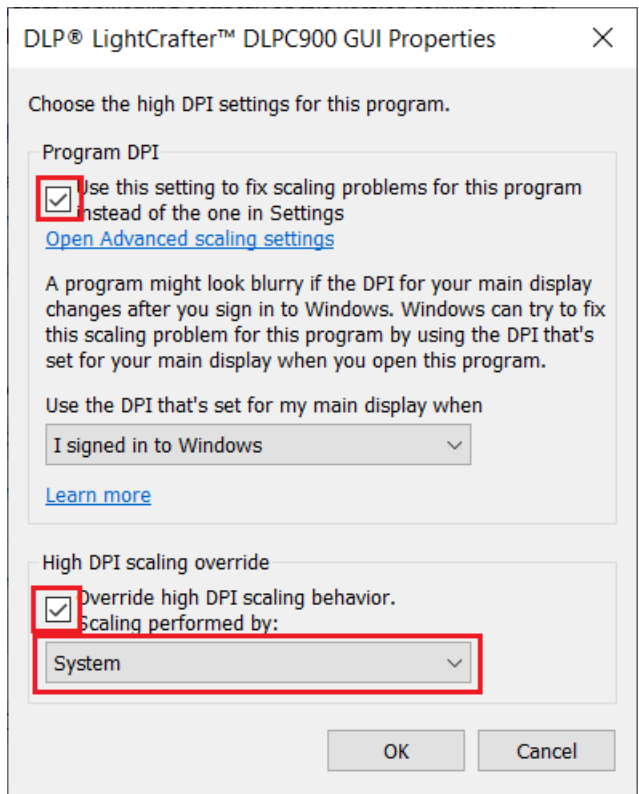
DLP® LightCrafter™ DLPC900 GUI Properties

Choose the high DPI settings for this program.

Program DPI

Use this setting to fix scaling problems for this program instead of the one in Settings

Open Advanced scaling settings

A program might look blurry if the DPI for your main display changes after you sign in to Windows. Windows can try to fix this scaling problem for this program by using the DPI that's set for your main display when you open this program.

Use the DPI that's set for my main display when

I signed in to Windows

Learn more

High DPI scaling override

Override high DPI scaling behavior. Scaling performed by:

System

OK

Cancel